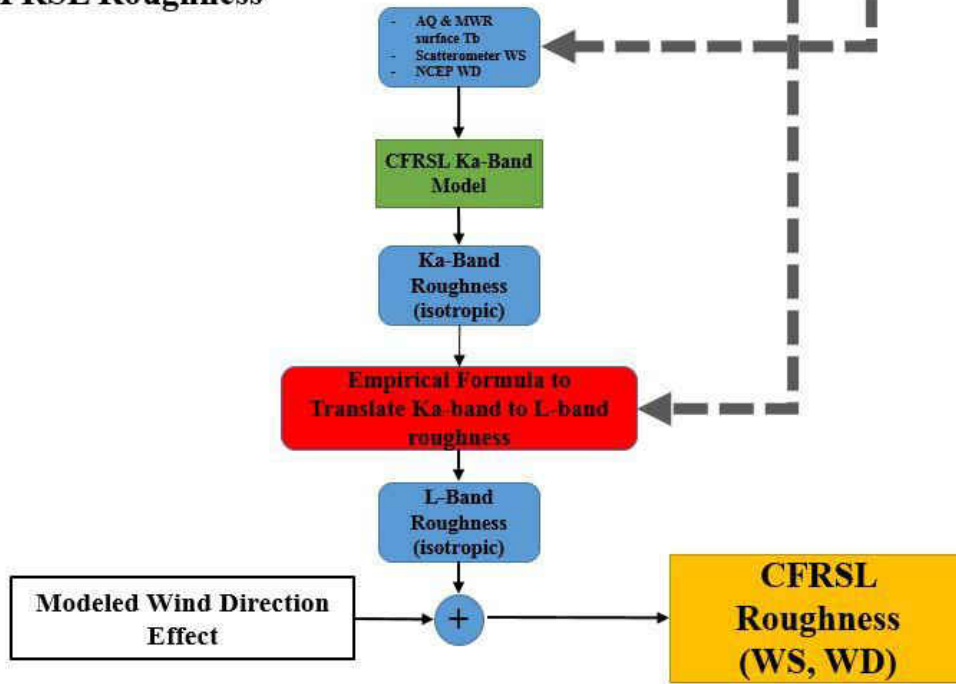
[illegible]RSL Roughness

- AQ & MWR surface Tb
- Scatterometer WS
- NCEP WD

CFRSL Ka-Band Model

Ka-Band Roughness (isotropic)

Empirical Formula to Translate Ka-band to L-band roughness

L-Band Roughness (isotropic)

Modeled Wind Direction Effect

+

CFRSL Roughness (WS, WD)